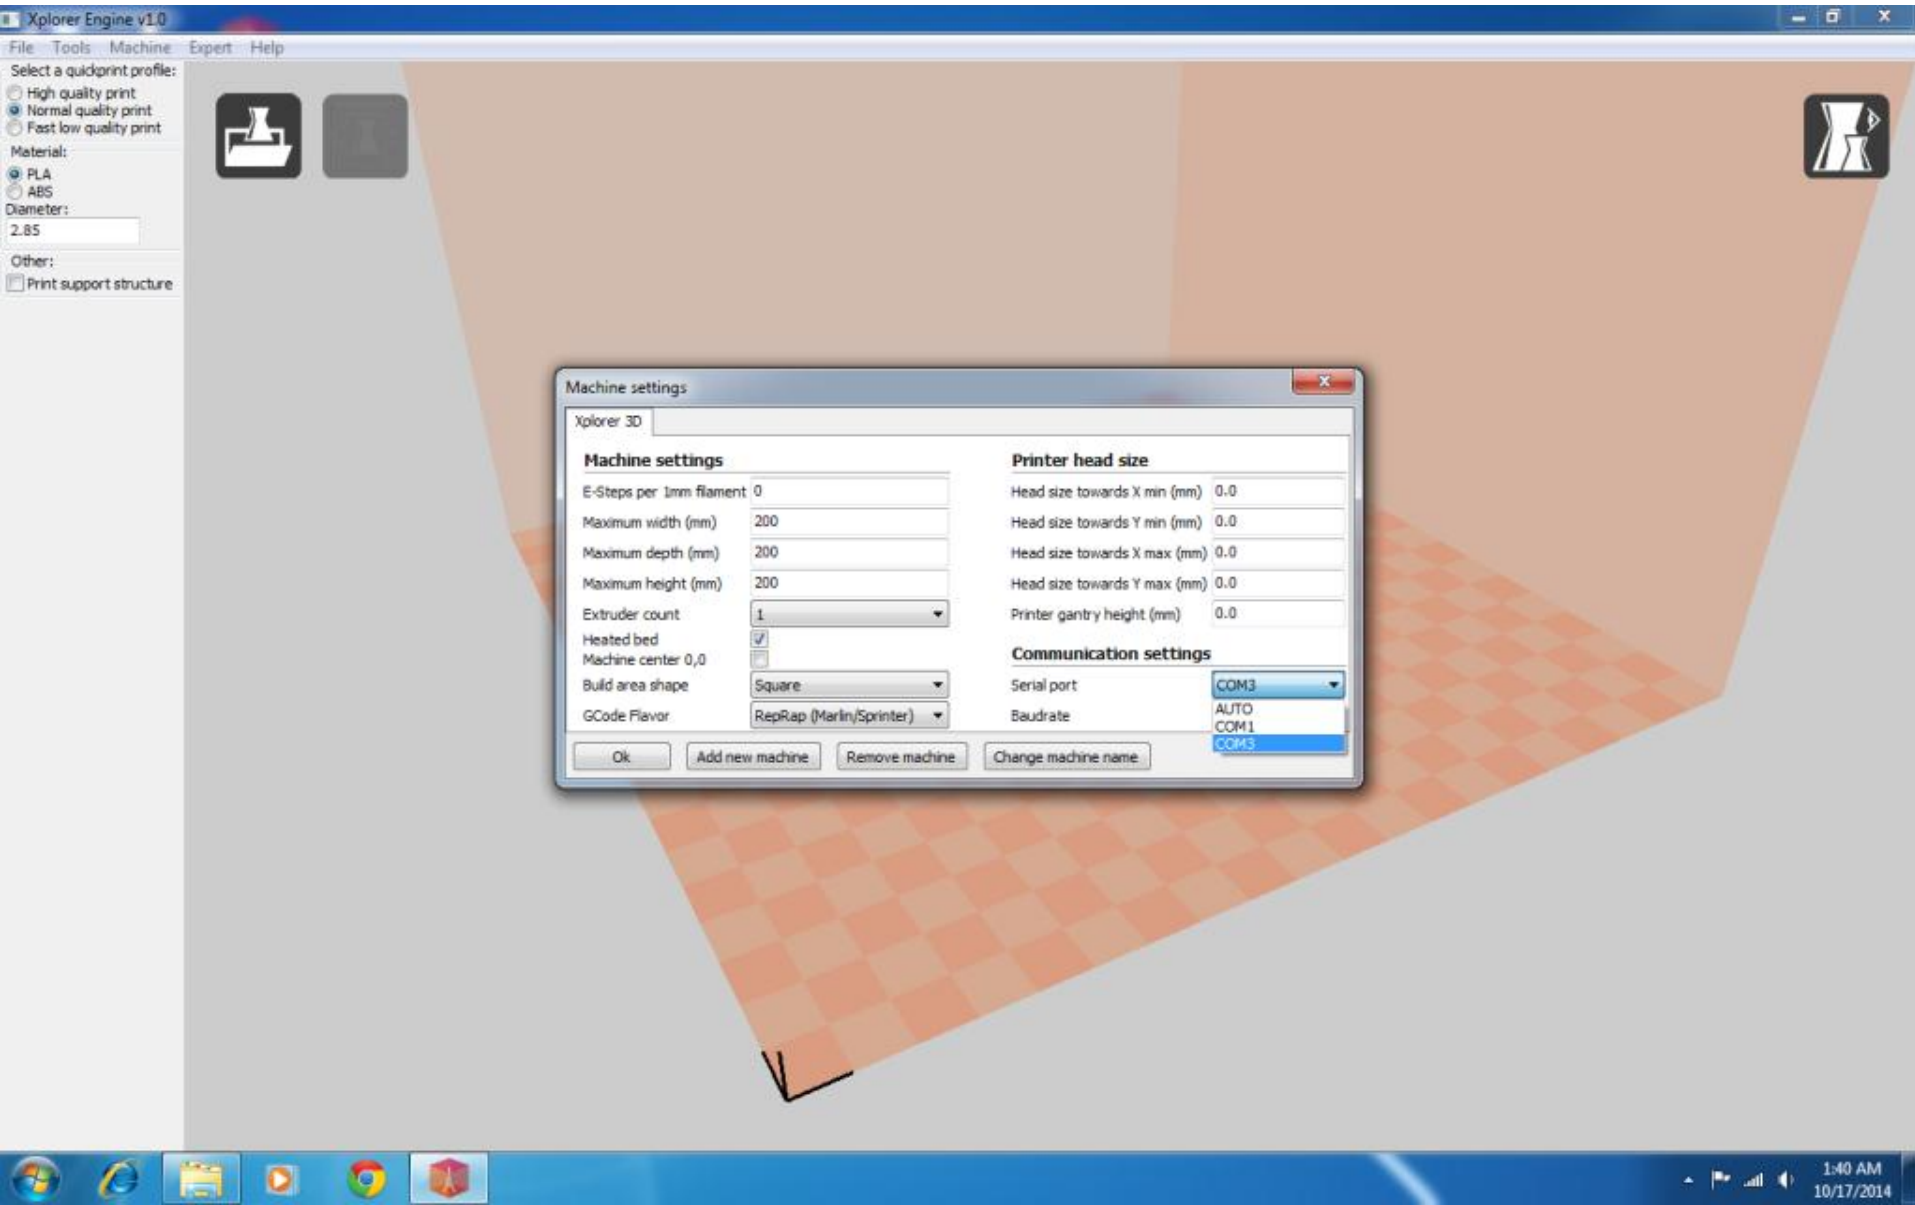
Xplorer Engine v1.0

File Tools Machine Expert Help

Select a quickprint profile:
High quality print
Normal quality print
Fast low quality print
Material:
PLA
ABS
Diameter:
2.85
Other:
Print support structure

Machine settings

Xplorer 3D

Machine settings

| | |
|---|---|
| E-Steps per 1mm filament | 0 |
| Maximum width (mm) | 200 |
| Maximum depth (mm) | 200 |
| Maximum height (mm) | 200 |
| Extruder count | 1 |
| Heated bed | |
| Machine center 0,0 | |
| Build area shape | Square |
| GCode Flavor | RepRap (Marlin/Sprinter) |

Printer head size

| | |
|---|---|
| Head size towards X min (mm) | 0.0 |
| Head size towards Y min (mm) | 0.0 |
| Head size towards X max (mm) | 0.0 |
| Head size towards Y max (mm) | 0.0 |
| Printer gantry height (mm) | 0.0 |

Communication settings

| | |
|---|---|
| Serial port | COM3 |
| Baudrate | |

AUTO
COM1
COM3

Ok Add new machine Remove machine Change machine name

1:40 AM
10/17/2014